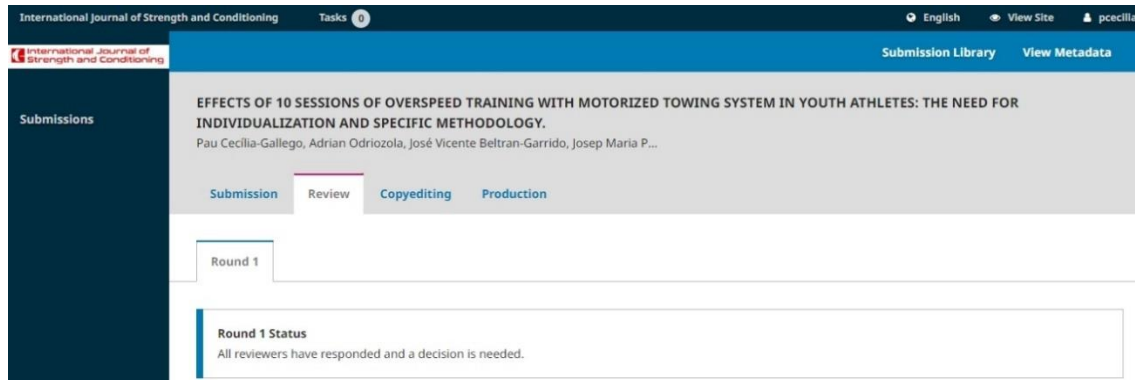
International Journal of Strength and Conditioning Tasks 0

English View Site pcecilla

International Journal of Strength and Conditioning

Submission Library View Metadata

Submissions

EFFECTS OF 10 SESSIONS OF OVERSPEED TRAINING WITH MOTORIZED TOWING SYSTEM IN YOUTH ATHLETES: THE NEED FOR INDIVIDUALIZATION AND SPECIFIC METHODOLOGY.

Pau Cecília-Gallego, Adrian Odriozola, José Vicente Beltran-Garrido, Josep Maria P...

Submission Review Copyediting Production

Round 1

Round 1 Status

All reviewers have responded and a decision is needed.